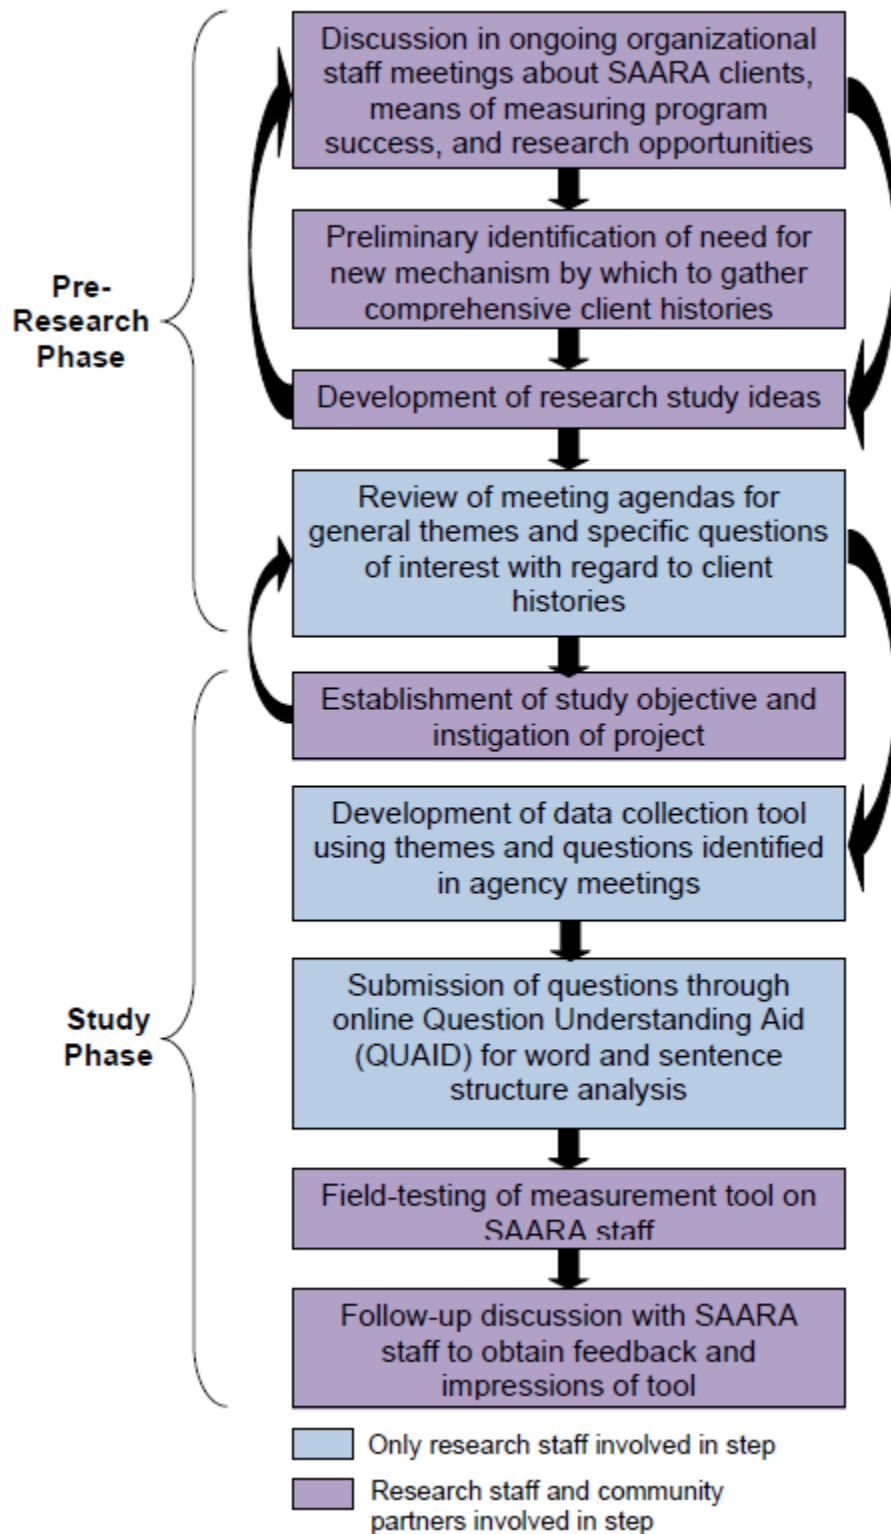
Pre-Research Phase

Discussion in ongoing organizational staff meetings about SAARA clients, means of measuring program success, and research opportunities

Preliminary identification of need for new mechanism by which to gather comprehensive client histories

Development of research study ideas

Review of meeting agendas for general themes and specific questions of interest with regard to client histories

Study Phase

Establishment of study objective and instigation of project

Development of data collection tool using themes and questions identified in agency meetings

Submission of questions through online Question Understanding Aid (QUAID) for word and sentence structure analysis

Field-testing of measurement tool on SAARA staff

Follow-up discussion with SAARA staff to obtain feedback and impressions of tool

Only research staff involved in step

Research staff and community partners involved in step